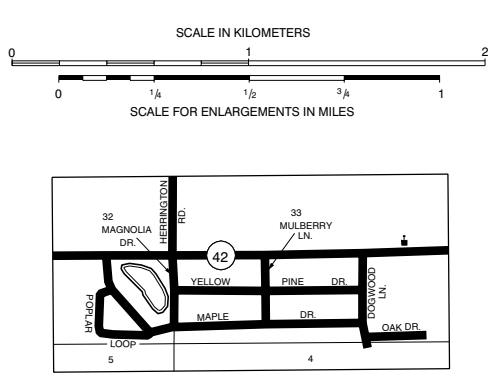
SCALE IN KILOMETERS

0 1 2

0 $\frac{1}{4}$ $\frac{1}{2}$ $\frac{3}{4}$ 1

SCALE FOR ENLARGEMENTS IN MILES

32 MAGNOLIA DR.

HERRINGTON RD.

33 MULBERRY LN.

42

YELLOW PINE DR.

DOGWOOD LN.

POPLAR

MAPLE DR.

OAK DR.

LOOP

5

4